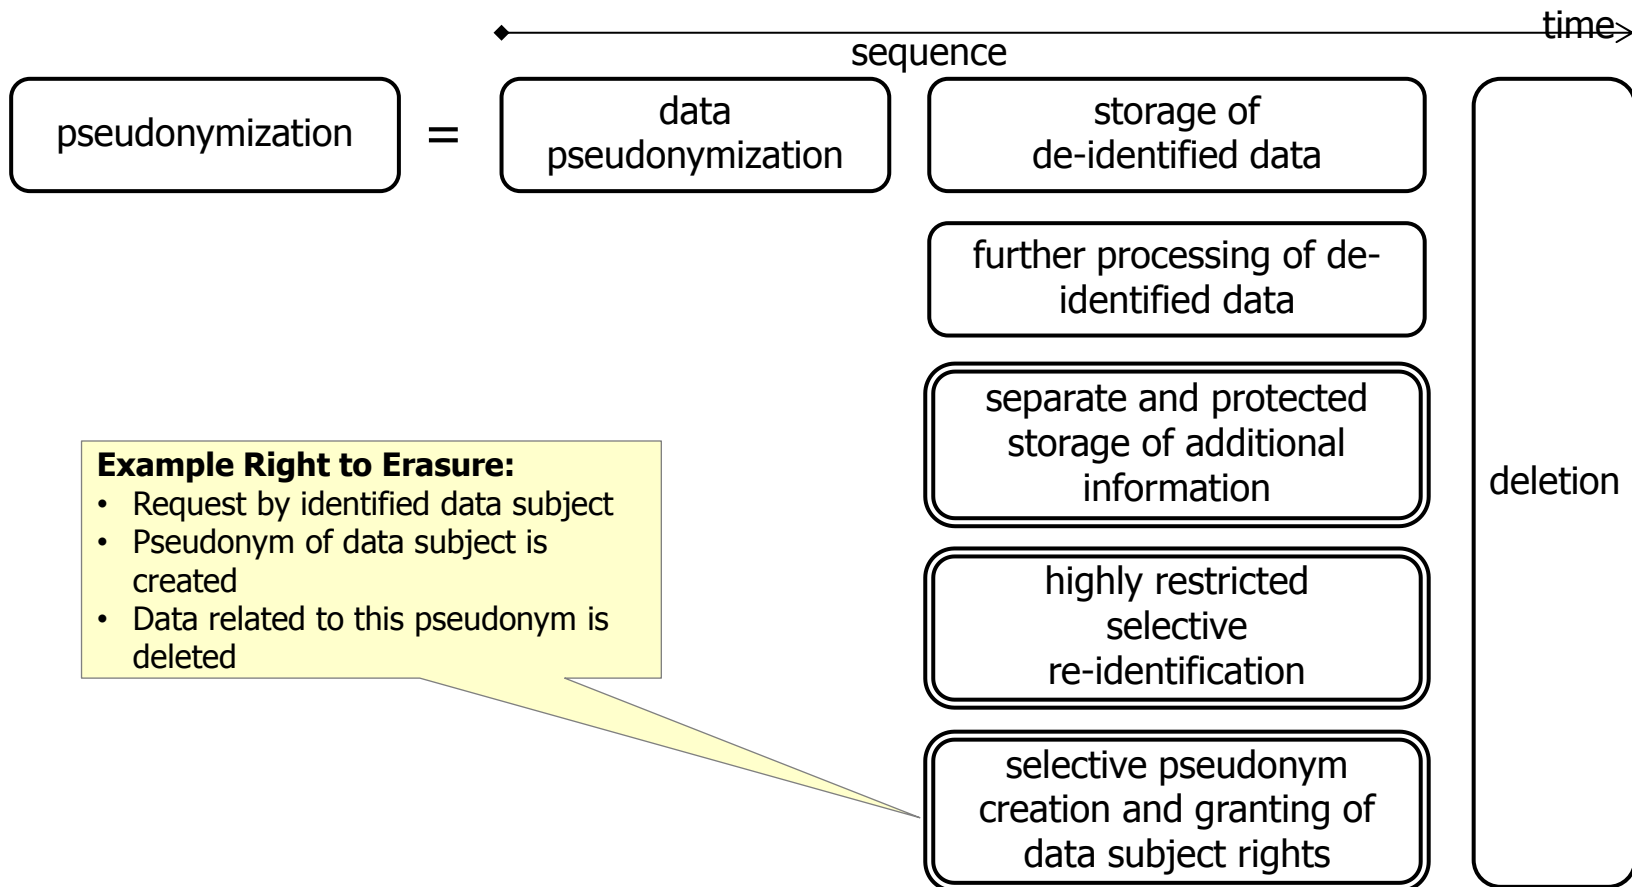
time
sequence

pseudonymization = data pseudonymization

storage of de-identified data

further processing of de-identified data

separate and protected storage of additional information

highly restricted selective re-identification

selective pseudonym creation and granting of data subject rights

deletion

**Example Right to Erasure:**
- Request by identified data subject
- Pseudonym of data subject is created
- Data related to this pseudonym is deleted